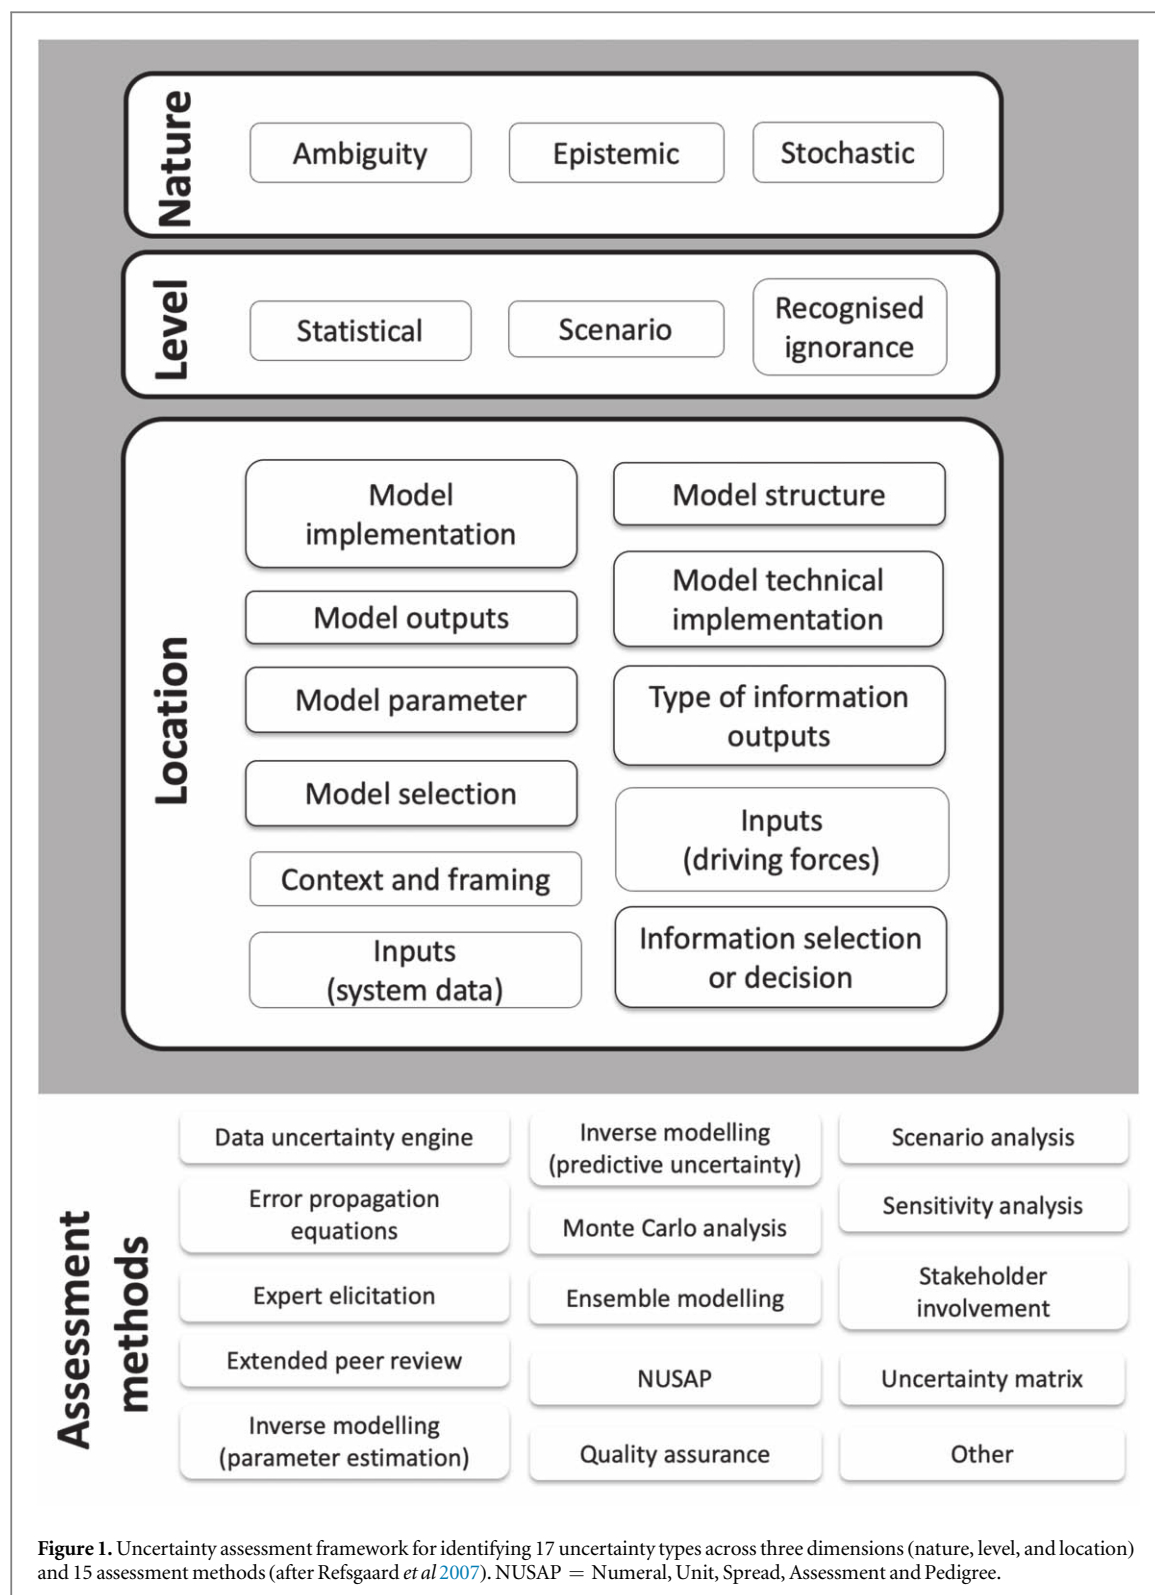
Nature

Ambiguity

Epistemic

Stochastic

Level

Statistical

Scenario

Recognised ignorance

Location

Model implementation

Model structure

Model technical implementation

Model outputs

Model parameter

Type of information outputs

Model selection

Inputs (driving forces)

Context and framing

Information selection or decision

Inputs (system data)

Assessment methods

Data uncertainty engine

Inverse modelling (predictive uncertainty)

Scenario analysis

Error propagation equations

Sensitivity analysis

Monte Carlo analysis

Expert elicitation

Ensemble modelling

Stakeholder involvement

Extended peer review

NUSAP

Uncertainty matrix

Inverse modelling (parameter estimation)

Quality assurance

Other

**Figure 1.** Uncertainty assessment framework for identifying 17 uncertainty types across three dimensions (nature, level, and location) and 15 assessment methods (after Refsgaard *et al* 2007). NUSAP = Numeral, Unit, Spread, Assessment and Pedigree.